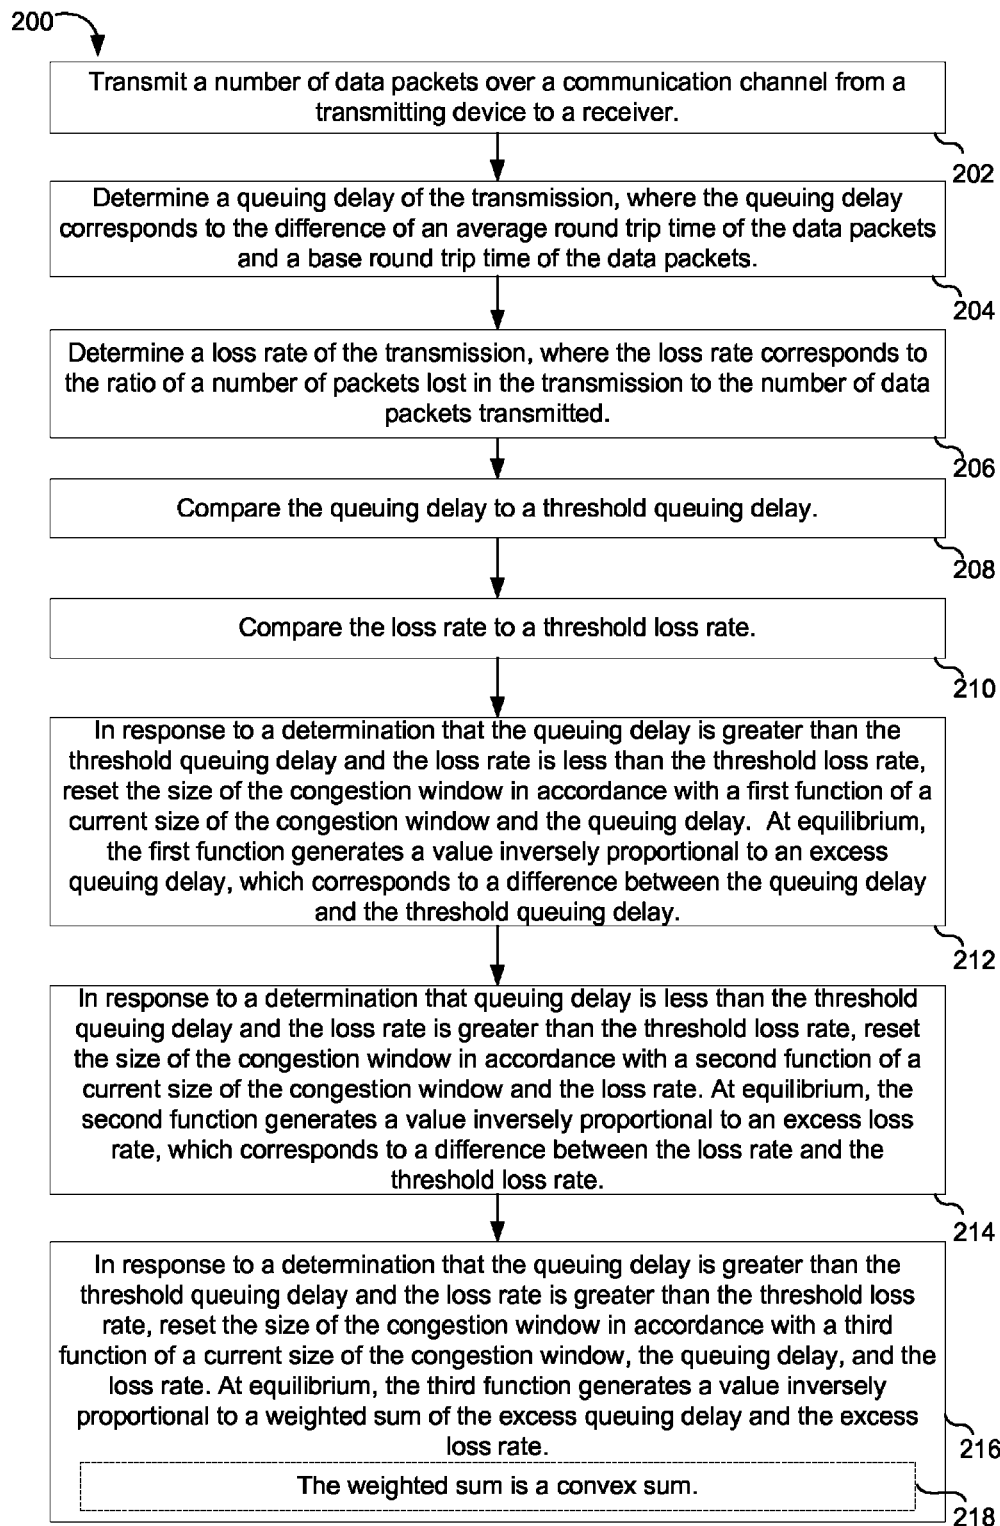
200

Transmit a number of data packets over a communication channel from a transmitting device to a receiver.

202

Determine a queuing delay of the transmission, where the queuing delay corresponds to the difference of an average round trip time of the data packets and a base round trip time of the data packets.

204

Determine a loss rate of the transmission, where the loss rate corresponds to the ratio of a number of packets lost in the transmission to the number of data packets transmitted.

206

Compare the queuing delay to a threshold queuing delay.

208

Compare the loss rate to a threshold loss rate.

210

In response to a determination that the queuing delay is greater than the threshold queuing delay and the loss rate is less than the threshold loss rate, reset the size of the congestion window in accordance with a first function of a current size of the congestion window and the queuing delay. At equilibrium, the first function generates a value inversely proportional to an excess queuing delay, which corresponds to a difference between the queuing delay and the threshold queuing delay.

212

In response to a determination that queuing delay is less than the threshold queuing delay and the loss rate is greater than the threshold loss rate, reset the size of the congestion window in accordance with a second function of a current size of the congestion window and the loss rate. At equilibrium, the second function generates a value inversely proportional to an excess loss rate, which corresponds to a difference between the loss rate and the threshold loss rate.

214

In response to a determination that the queuing delay is greater than the threshold queuing delay and the loss rate is greater than the threshold loss rate, reset the size of the congestion window in accordance with a third function of a current size of the congestion window, the queuing delay, and the loss rate. At equilibrium, the third function generates a value inversely proportional to a weighted sum of the excess queuing delay and the excess loss rate.

216

The weighted sum is a convex sum.

218